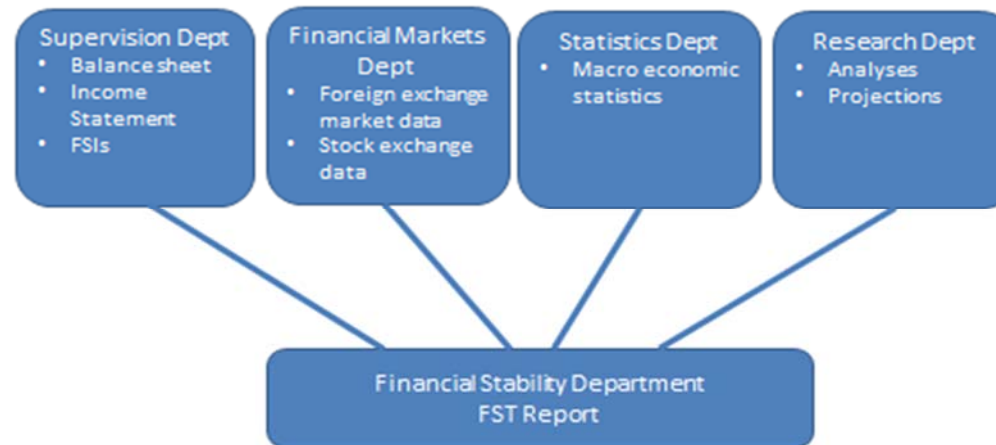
Supervision Dept
- Balance sheet
- Income Statement
- FSIs

Financial Markets Dept
- Foreign exchange market data
- Stock exchange data

Statistics Dept
- Macro economic statistics

Research Dept
- Analyses
- Projections

Financial Stability Department
FST Report